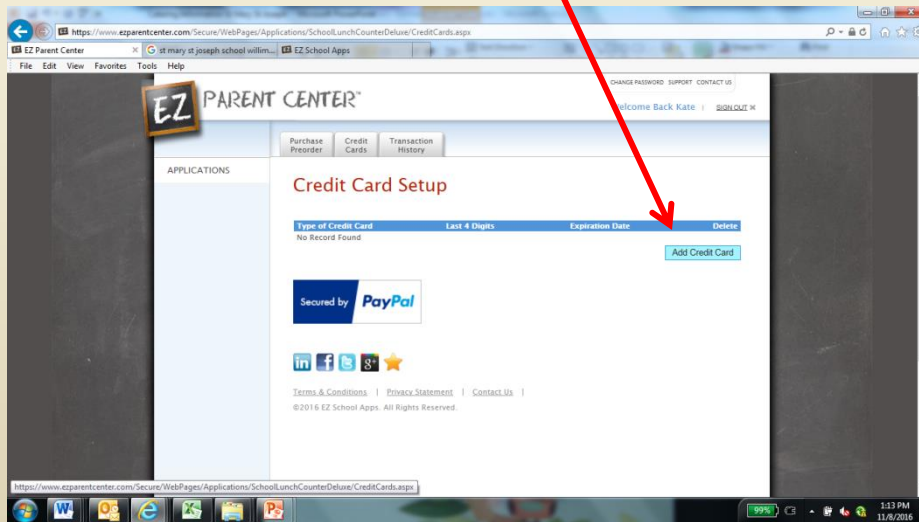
https://www.ezparentcenter.com/Secure/WebPages/Applications/SchoolLunchCounterDeluxe/CreditCards.aspx

EZ Parent Center
st mary st joseph school willim...
EZ School Apps

File Edit View Favorites Tools Help

EZ PARENT CENTER™

CHANGE PASSWORD SUPPORT CONTACT US

Welcome Back Kate | SIGN OUT

Purchase Preorder
Credit Cards
Transaction History

APPLICATIONS

Credit Card Setup

| Type of Credit Card | Last 4 Digits | Expiration Date | Delete |
|---|---|---|---|
| No Record Found | | | |

Add Credit Card

Secured by PayPal

Terms & Conditions | Privacy Statement | Contact Us |

©2016 EZ School Apps. All Rights Reserved.

https://www.ezparentcenter.com/Secure/WebPages/Applications/SchoolLunchCounterDeluxe/CreditCards.aspx

99%

1:13 PM
11/8/2016